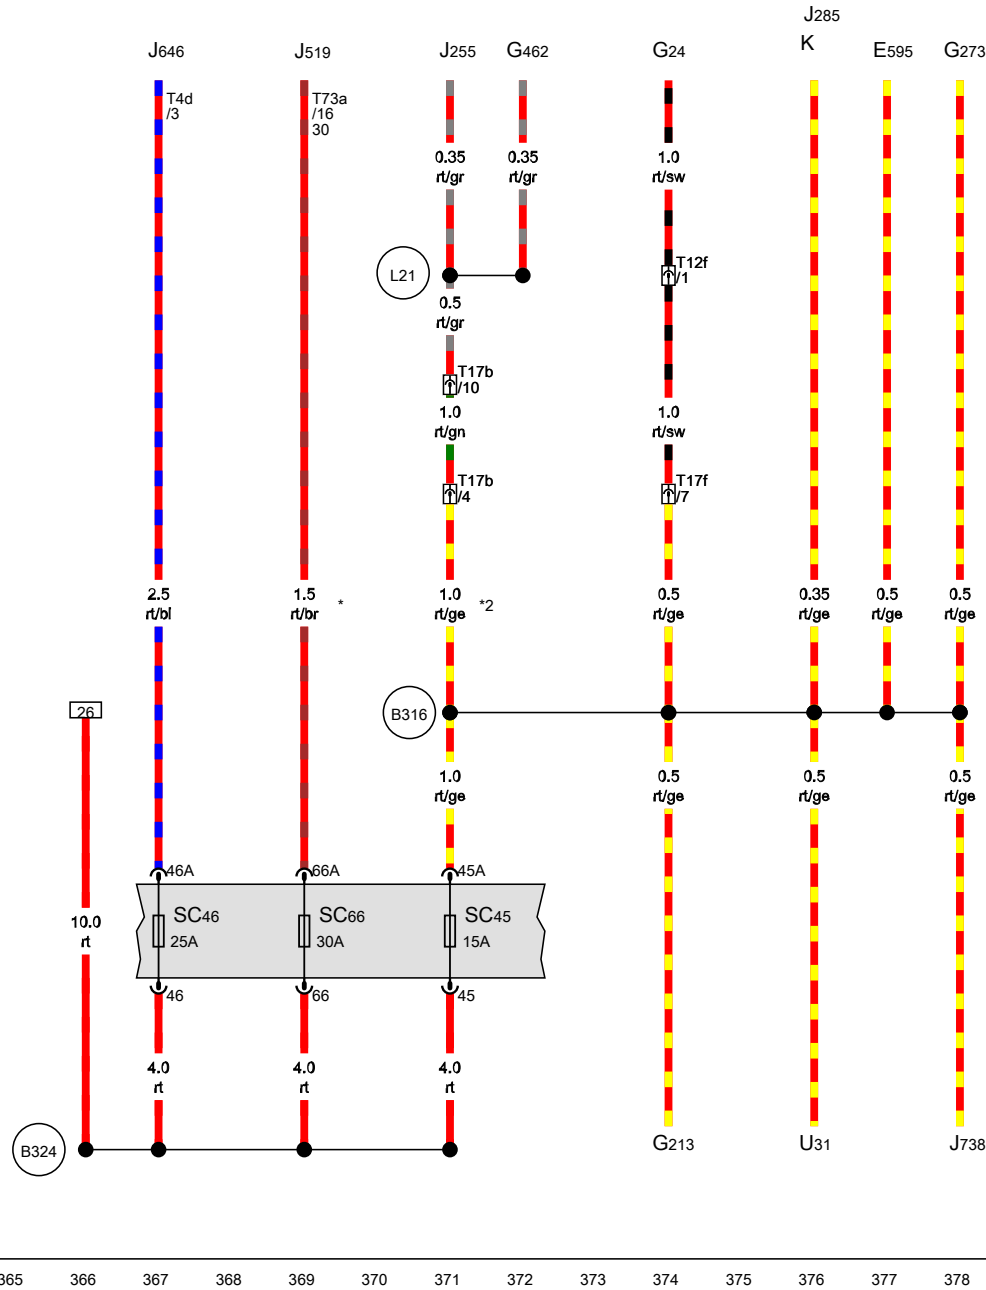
J285
J646 J519 J255 G462 G24 K E595 G273

T4d /3
T73a /16 30

0.35 rt/gr
0.35 rt/gr
1.0 rt/sw

L21
T12f /1

0.5 rt/gr

T17b /10

1.0 rt/gn
1.0 rt/sw

T17b /4
T17f /7

2.5 rt/bl
1.5 rt/br *
1.0 rt/ge *2
0.5 rt/ge
0.35 rt/ge
0.5 rt/ge
0.5 rt/ge

26
B316

1.0 rt/ge
0.5 rt/ge
0.5 rt/ge
0.5 rt/ge

46A
66A
45A

10.0 rt

SC46 25A
SC66 30A
SC45 15A

46
66
45

4.0 rt
4.0 rt
4.0 rt

B324
G213 U31 J738

365 366 367 368 369 370 371 372 373 374 375 376 377 378